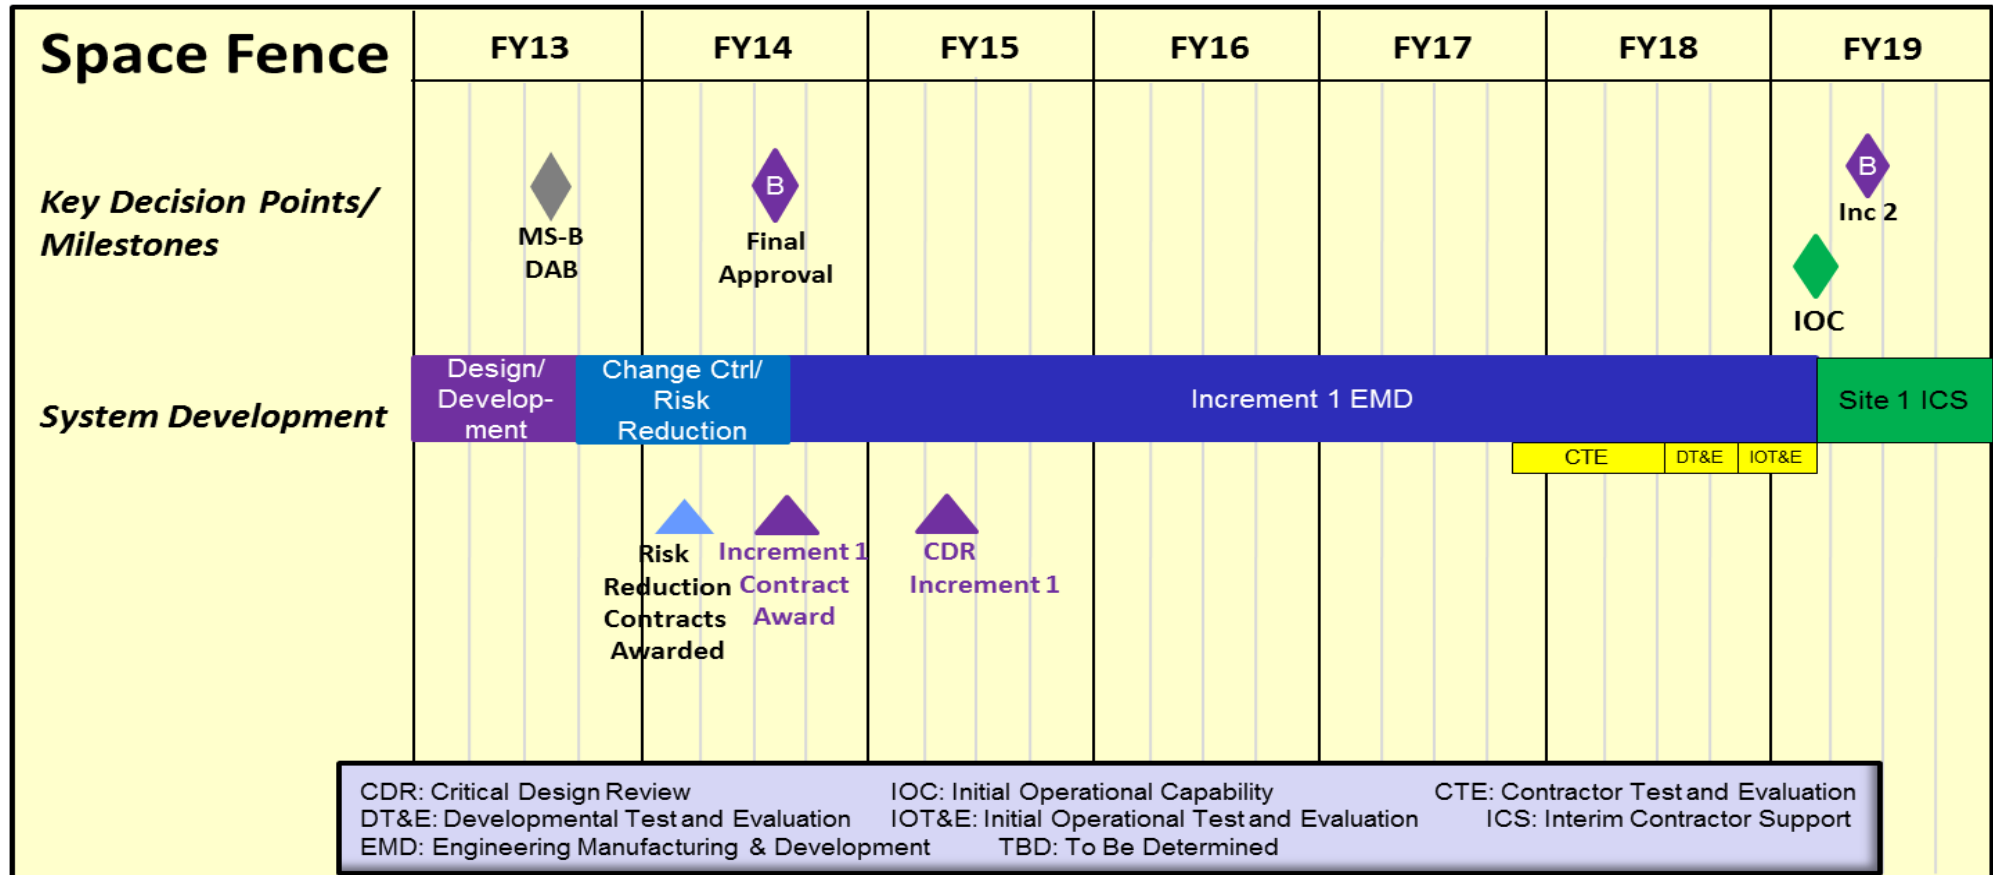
Space Fence

| FY13 | FY14 | FY15 | FY16 | FY17 | FY18 | FY19 |
|---|---|---|---|---|---|---|

Key Decision Points/ Milestones

MS-B DAB

B
Final Approval

B
Inc 2

IOC

System Development

Design/ Development

Change Ctrl/ Risk Reduction

Increment 1 EMD

Site 1 ICS

CTE

DT&E

IOT&E

Risk Reduction Contracts Awarded

Increment 1 Contract Award

CDR Increment 1

CDR: Critical Design Review
DT&E: Developmental Test and Evaluation
EMD: Engineering Manufacturing & Development
IOC: Initial Operational Capability
IOT&E: Initial Operational Test and Evaluation
TBD: To Be Determined
CTE: Contractor Test and Evaluation
ICS: Interim Contractor Support